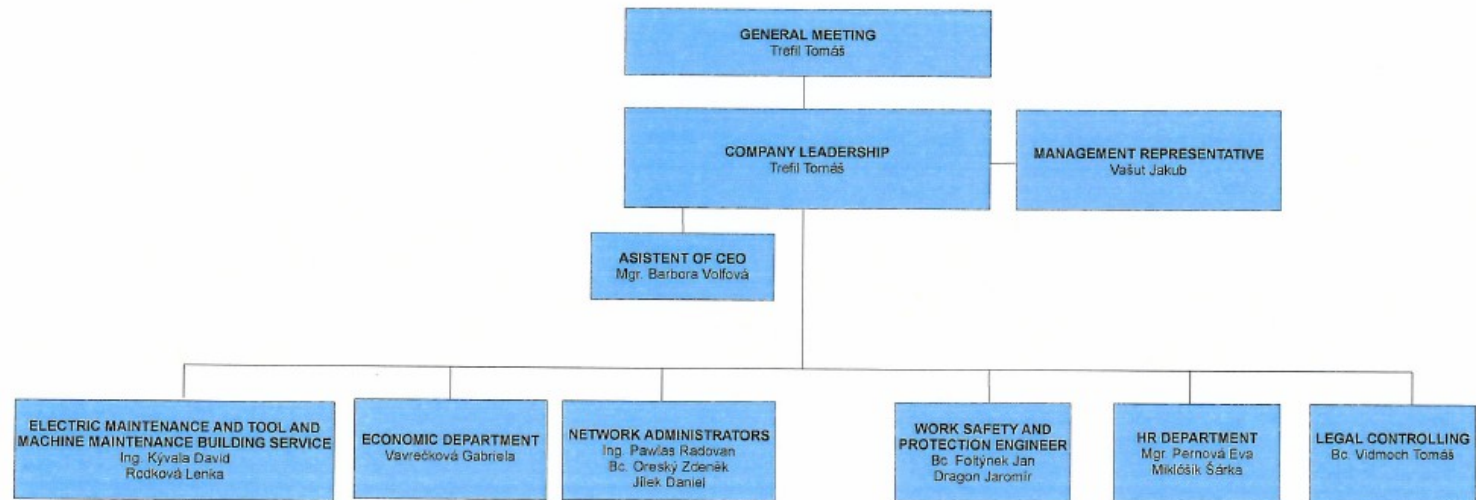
GENERAL MEETING
Trefil Tomáš

COMPANY LEADERSHIP
Trefil Tomáš

MANAGEMENT REPRESENTATIVE
Vašut Jakub

ASISTENT OF CEO
Mgr. Barbora Volfová

ELECTRIC MAINTENANCE AND TOOL AND MACHINE MAINTENANCE BUILDING SERVICE
Ing. Kývala David
Rodková Lenka

ECONOMIC DEPARTMENT
Vavrečková Gabriela

NETWORK ADMINISTRATORS
Ing. Pawlas Radovan
Bc. Oreský Zdeněk
Jílek Daniel

WORK SAFETY AND PROTECTION ENGINEER
Bc. Foltýnek Jan
Dragon Jaromír

HR DEPARTMENT
Mgr. Pernová Eva
Miklóšik Šárka

LEGAL CONTROLLING
Bc. Vidmoch Tomáš